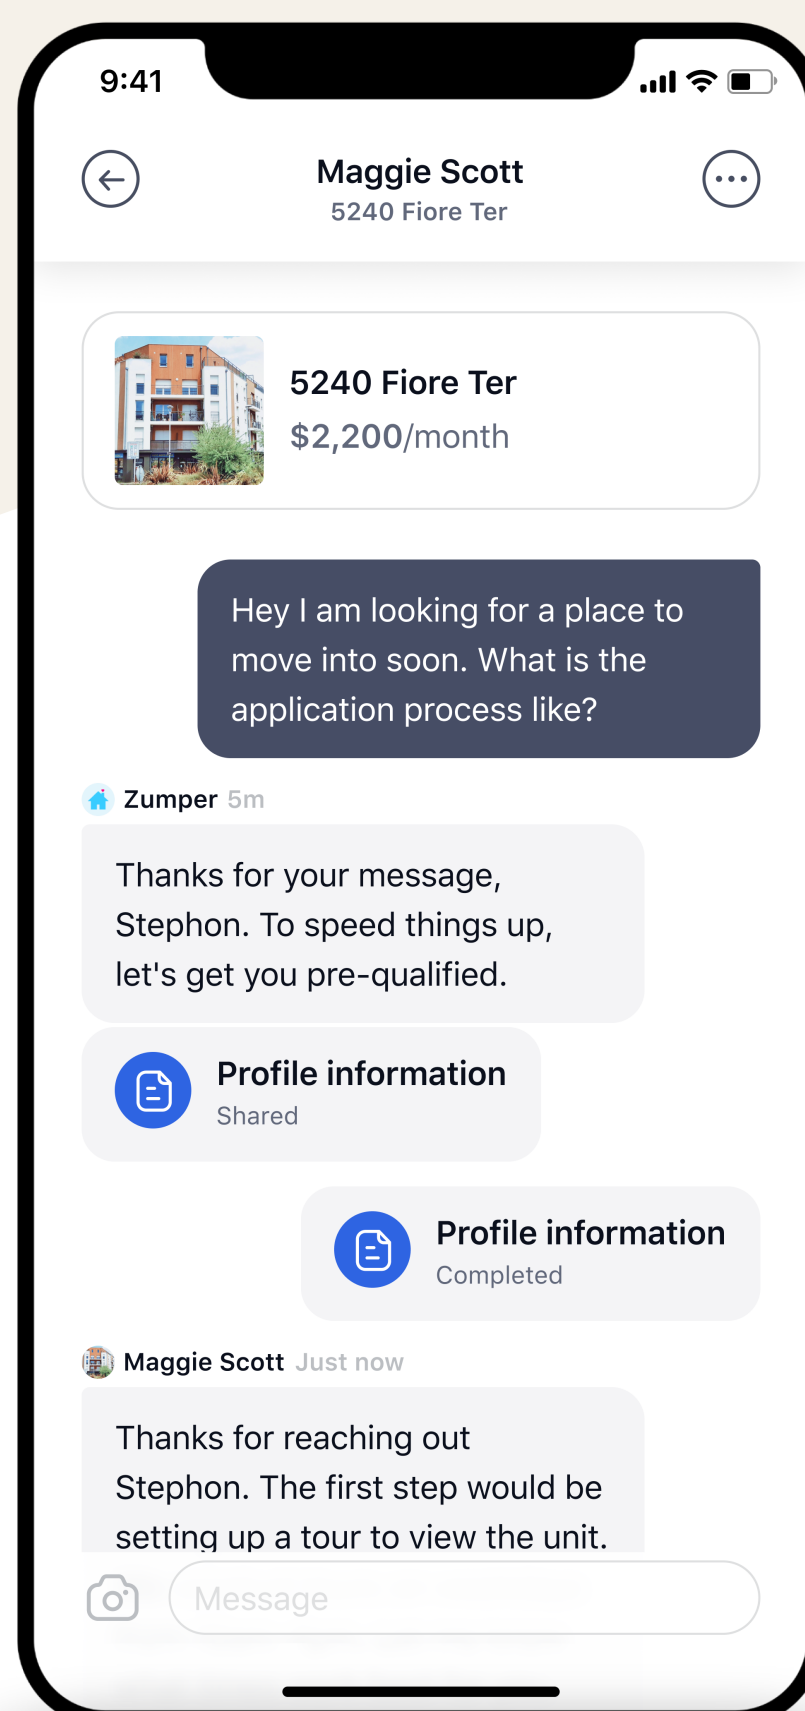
9:41

Maggie Scott
5240 Fiore Ter

5240 Fiore Ter
$2,200/month

Hey I am looking for a place to move into soon. What is the application process like?

Zumper 5m

Thanks for your message, Stephon. To speed things up, let's get you pre-qualified.

Profile information
Shared

Profile information
Completed

Maggie Scott Just now

Thanks for reaching out Stephon. The first step would be setting up a tour to view the unit.

Message